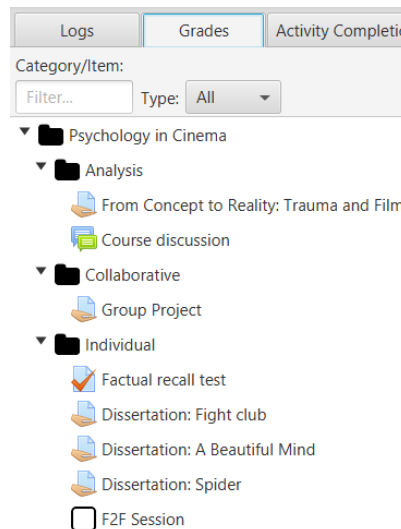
Logs | Grades | Activity Completio

Category/Item:

Filter...

Type: All

Psychology in Cinema

Analysis

From Concept to Reality: Trauma and Film

Course discussion

Collaborative

Group Project

Individual

Factual recall test

Dissertation: Fight club

Dissertation: A Beautiful Mind

Dissertation: Spider

F2F Session